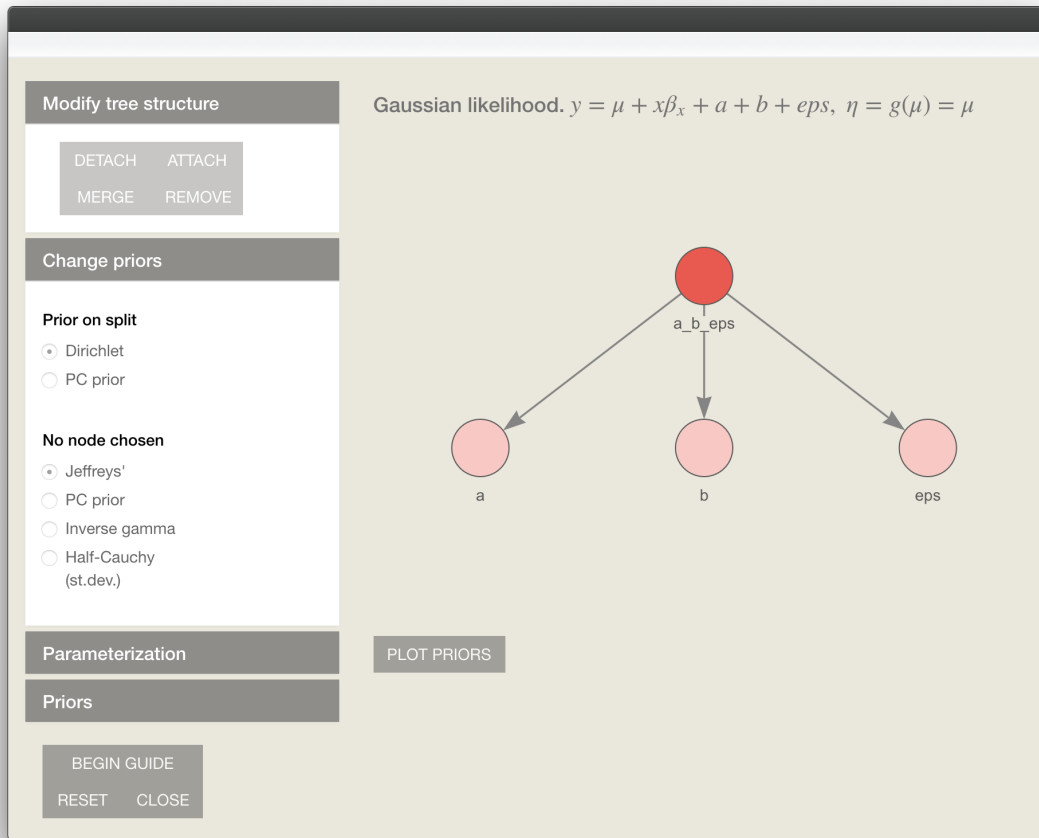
Modify tree structure

DETACH ATTACH
MERGE REMOVE

Change priors

Prior on split
Dirichlet
PC prior

No node chosen
Jeffreys'
PC prior
Inverse gamma
Half-Cauchy (st.dev.)

Parameterization

Priors

BEGIN GUIDE
RESET CLOSE

Gaussian likelihood. $y = \mu + x\beta_x + a + b + eps,\ \eta = g(\mu) = \mu$

a_b_eps

a

b

eps

PLOT PRIORS